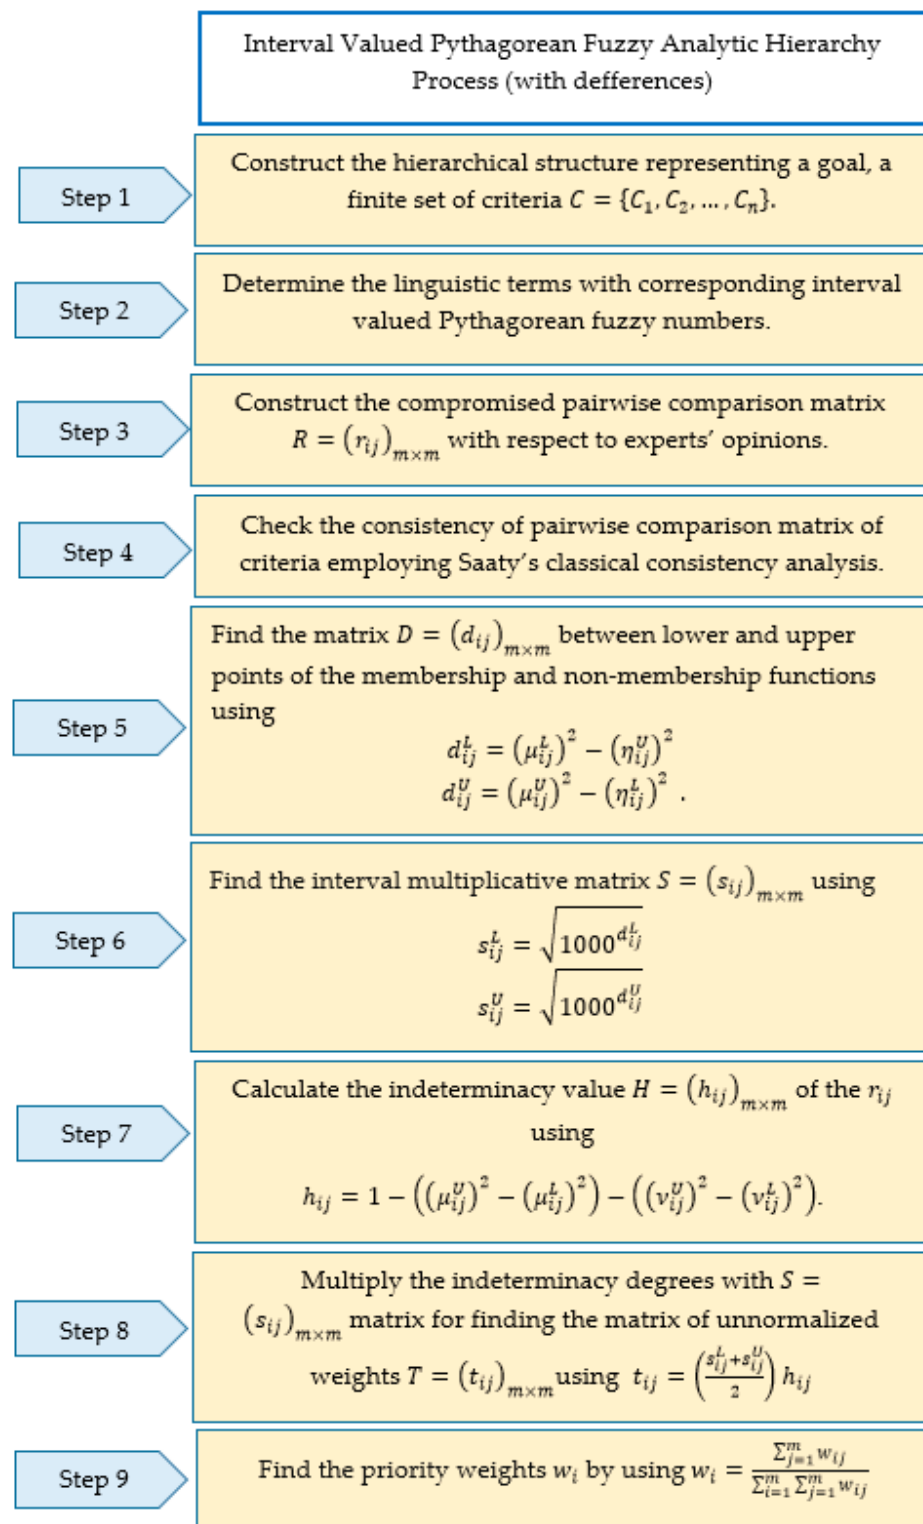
Interval Valued Pythagorean Fuzzy Analytic Hierarchy Process (with defferences)

Step 1

Construct the hierarchical structure representing a goal, a finite set of criteria $C = \{C_1, C_2, \dots, C_n\}$.

Step 2

Determine the linguistic terms with corresponding interval valued Pythagorean fuzzy numbers.

Step 3

Construct the compromised pairwise comparison matrix $R = (r_{ij})_{m\times m}$ with respect to experts' opinions.

Step 4

Check the consistency of pairwise comparison matrix of criteria employing Saaty's classical consistency analysis.

Step 5

Find the matrix $D = (d_{ij})_{m\times m}$ between lower and upper points of the membership and non-membership functions using

$d_{ij}^{L} = (\mu_{ij}^{L})^2 - (\eta_{ij}^{U})^2$
$d_{ij}^{U} = (\mu_{ij}^{U})^2 - (\eta_{ij}^{L})^2$ .

Step 6

Find the interval multiplicative matrix $S = (s_{ij})_{m\times m}$ using

$s_{ij}^{L} = \sqrt{1000^{d_{ij}^{L}}}$
$s_{ij}^{U} = \sqrt{1000^{d_{ij}^{U}}}$

Step 7

Calculate the indeterminacy value $H = (h_{ij})_{m\times m}$ of the $r_{ij}$ using

$h_{ij} = 1 - \left((\mu_{ij}^{U})^2 - (\mu_{ij}^{L})^2\right) - \left((v_{ij}^{U})^2 - (v_{ij}^{L})^2\right)$.

Step 8

Multiply the indeterminacy degrees with $S = (s_{ij})_{m\times m}$ matrix for finding the matrix of unnormalized weights $T = (t_{ij})_{m\times m}$ using $t_{ij} = \left(\frac{s_{ij}^{L}+s_{ij}^{U}}{2}\right) h_{ij}$

Step 9

Find the priority weights $w_i$ by using $w_i = \frac{\sum_{j=1}^{m} w_{ij}}{\sum_{i=1}^{m}\sum_{j=1}^{m} w_{ij}}$